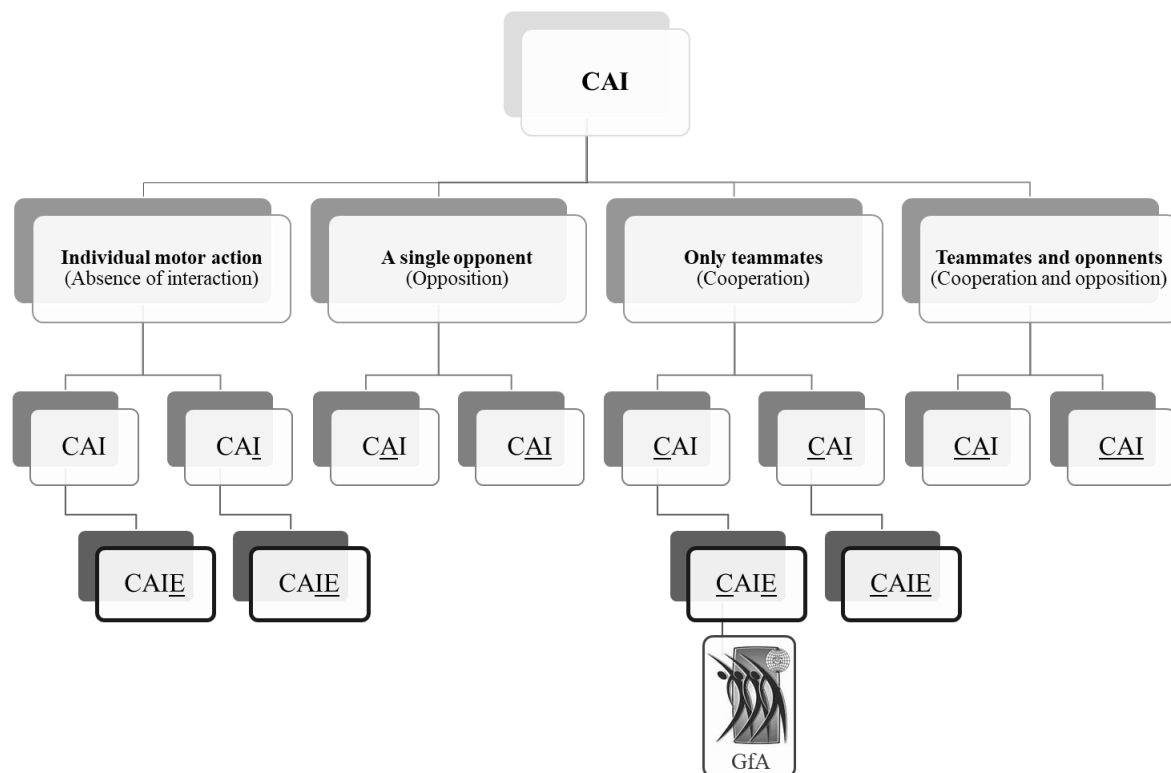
CAI

Individual motor action
(Absence of interaction)

A single opponent
(Opposition)

Only teammates
(Cooperation)

Teammates and oponnents
(Cooperation and opposition)

CAI

CA<u>I</u>

C<u>A</u>I

C<u>AI</u>

<u>C</u>AI

<u>C</u>A<u>I</u>

<u>CA</u>I

<u>CAI</u>

CAI<u>E</u>

CA<u>IE</u>

<u>C</u>AI<u>E</u>

<u>C</u>A<u>IE</u>

GfA